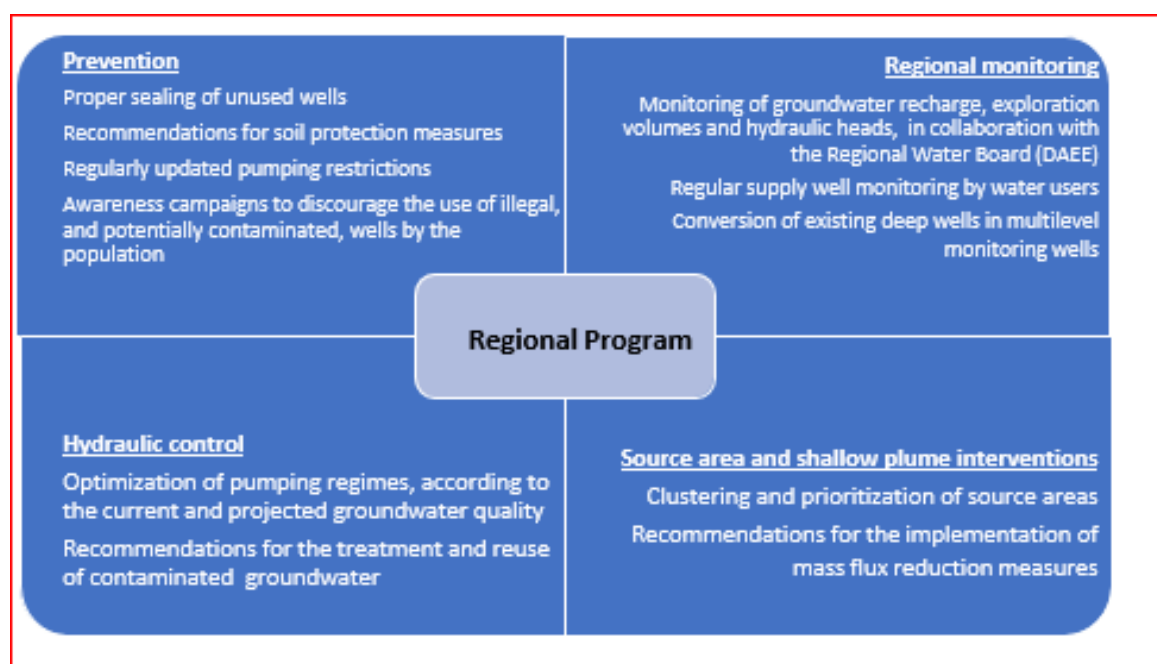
Prevention

Proper sealing of unused wells

Recommendations for soil protection measures

Regularly updated pumping restrictions

Awareness campaigns to discourage the use of illegal, and potentially contaminated, wells by the population

Regional monitoring

Monitoring of groundwater recharge, exploration volumes and hydraulic heads, in collaboration with the Regional Water Board (DAEE)

Regular supply well monitoring by water users

Conversion of existing deep wells in multilevel monitoring wells

Regional Program

Hydraulic control

Optimization of pumping regimes, according to the current and projected groundwater quality

Recommendations for the treatment and reuse of contaminated groundwater

Source area and shallow plume interventions

Clustering and prioritization of source areas

Recommendations for the implementation of mass flux reduction measures